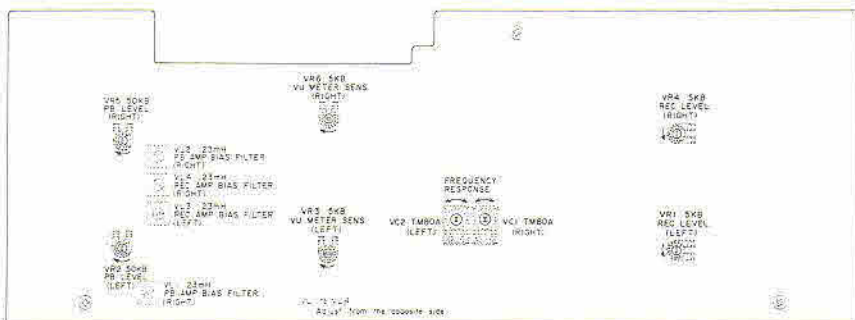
VR6 5KB
VU METER SENS
(RIGHT)

VR5 50KB
PB LEVEL
(RIGHT)

VR4 5KB
REC LEVEL
(RIGHT)

VL2 .23mH
PB AMP BIAS FILTER
(RIGHT)

VL4 .23mH
REC AMP BIAS FILTER
(RIGHT)

VL3 .23mH
REC AMP BIAS FILTER
(LEFT)

FREQUENCY
RESPONSE

VR3 5KB
VU METER SENS
(LEFT)

VC2 TMB0A
(LEFT)

VC1 TMB0A
(RIGHT)

VR1 5KB
REC LEVEL
(LEFT)

VR2 50KB
PB LEVEL
(LEFT)

VL1 .23mH
PB AMP BIAS FILTER
(RIGHT)

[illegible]
Adjust from the opposite side